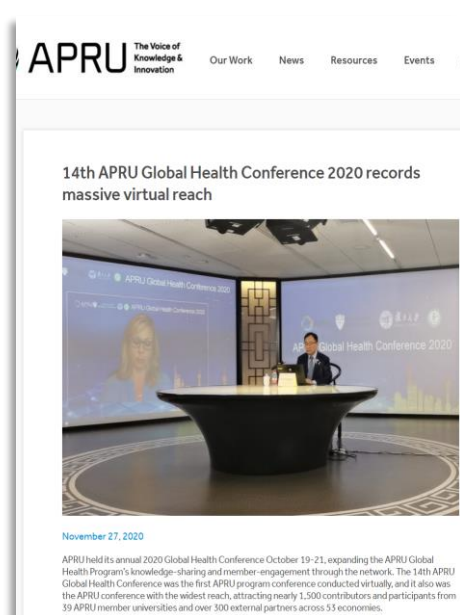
APRU The Voice of Knowledge & Innovation

Our Work News Resources Events

14th APRU Global Health Conference 2020 records massive virtual reach

APRU Global Health Conference 2020

Global Health Conference 2020

November 27, 2020

APRU held its annual 2020 Global Health Conference October 19-21, expanding the APRU Global Health Program's knowledge-sharing and member-engagement through the network. The 14th APRU Global Health Conference was the first APRU program conference conducted virtually, and it also was the APRU conference with the widest reach, attracting nearly 1,500 contributors and participants from 39 APRU member universities and over 300 external partners across 53 economies.